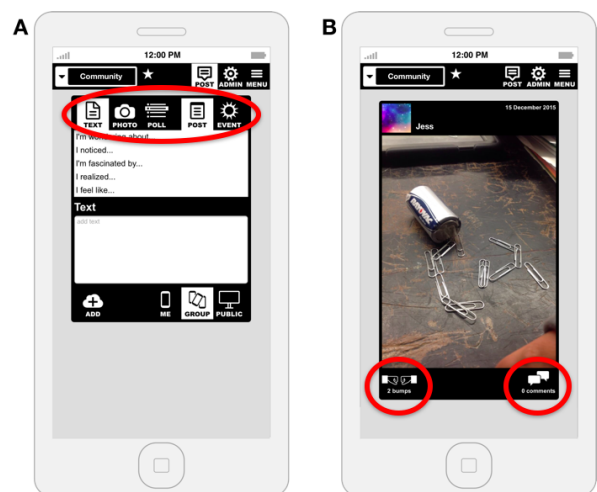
A

12:00 PM

Community ★ POST ADMIN MENU

TEXT PHOTO POLL POST EVENT

I'm wo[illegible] about...
I noticed...
I'm fascinated by...
I realized...
I feel like...

Text

add text

ADD ME GROUP PUBLIC

B

12:00 PM

Community ★ POST ADMIN MENU

15 December 2015

Jess

2 bumps

0 comments